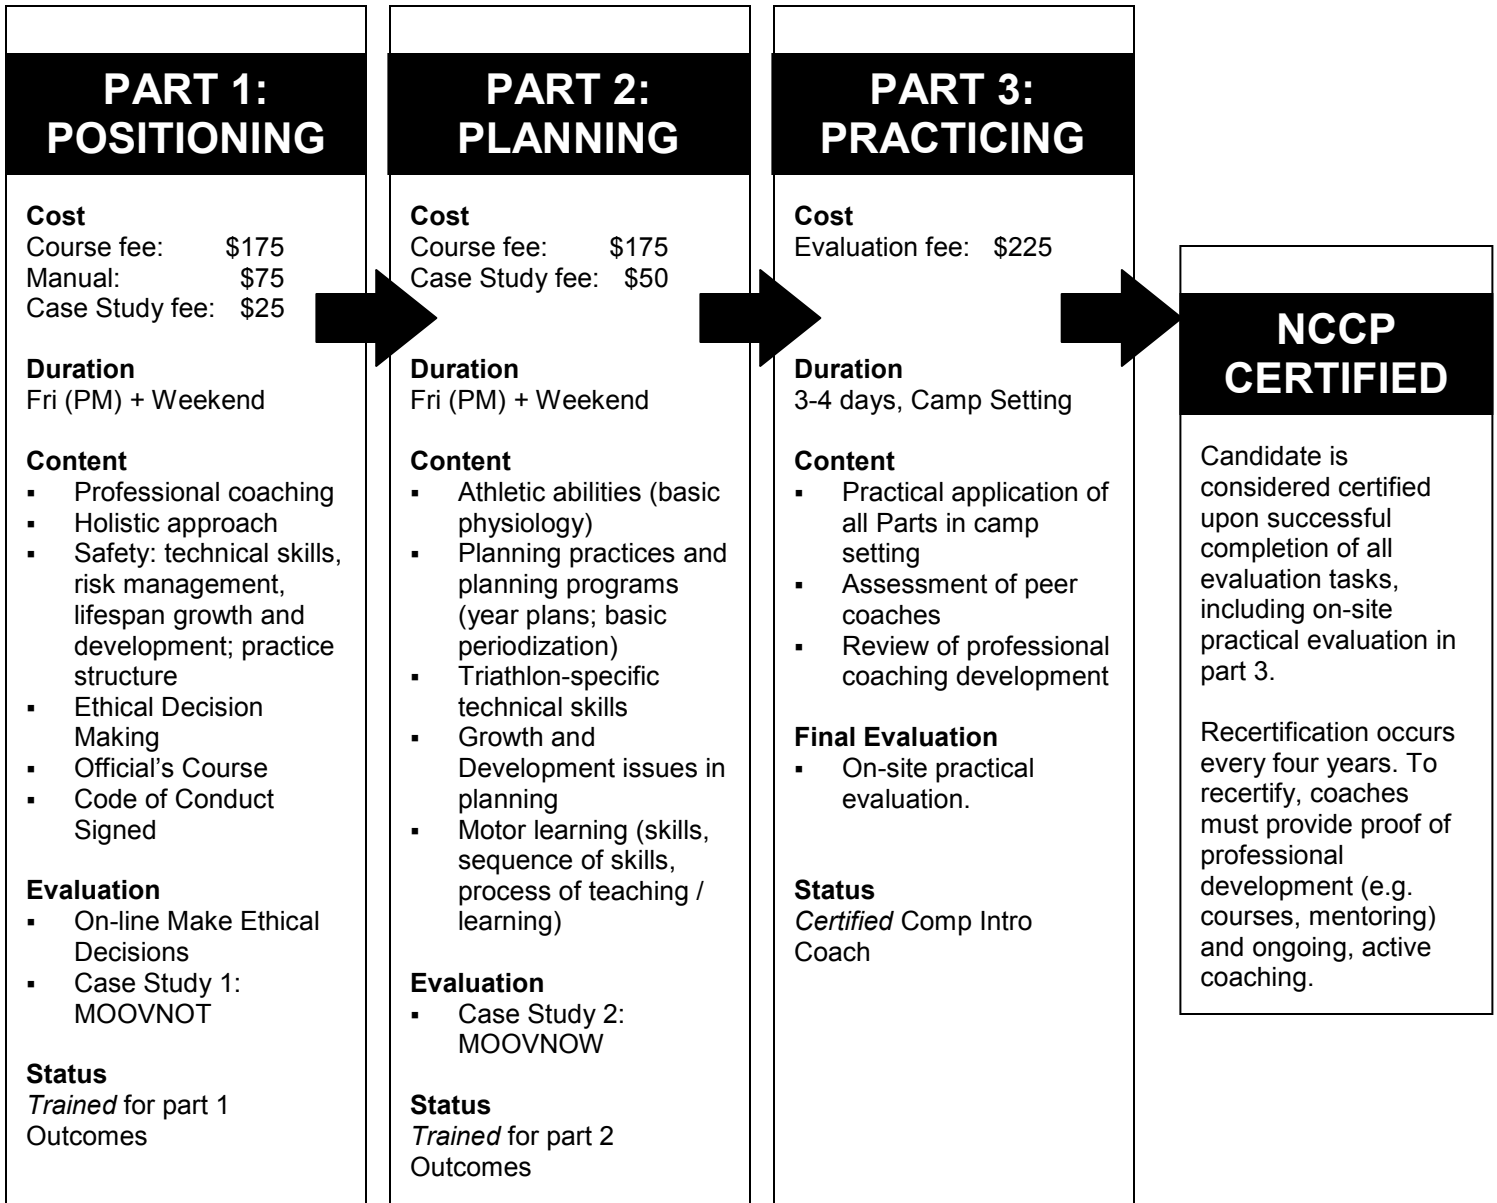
PART 1: POSITIONING

**Cost**
Course fee: $175
Manual: $75
Case Study fee: $25

**Duration**
Fri (PM) + Weekend

**Content**
- Professional coaching
- Holistic approach
- Safety: technical skills, risk management, lifespan growth and development; practice structure
- Ethical Decision Making
- Official's Course
- Code of Conduct Signed

**Evaluation**
- On-line Make Ethical Decisions
- Case Study 1: MOOVNOT

**Status**
*Trained* for part 1 Outcomes

PART 2: PLANNING

**Cost**
Course fee: $175
Case Study fee: $50

**Duration**
Fri (PM) + Weekend

**Content**
- Athletic abilities (basic physiology)
- Planning practices and planning programs (year plans; basic periodization)
- Triathlon-specific technical skills
- Growth and Development issues in planning
- Motor learning (skills, sequence of skills, process of teaching / learning)

**Evaluation**
- Case Study 2: MOOVNOW

**Status**
*Trained* for part 2 Outcomes

PART 3: PRACTICING

**Cost**
Evaluation fee: $225

**Duration**
3-4 days, Camp Setting

**Content**
- Practical application of all Parts in camp setting
- Assessment of peer coaches
- Review of professional coaching development

**Final Evaluation**
- On-site practical evaluation.

**Status**
*Certified* Comp Intro Coach

NCCP CERTIFIED

Candidate is considered certified upon successful completion of all evaluation tasks, including on-site practical evaluation in part 3.

Recertification occurs every four years. To recertify, coaches must provide proof of professional development (e.g. courses, mentoring) and ongoing, active coaching.